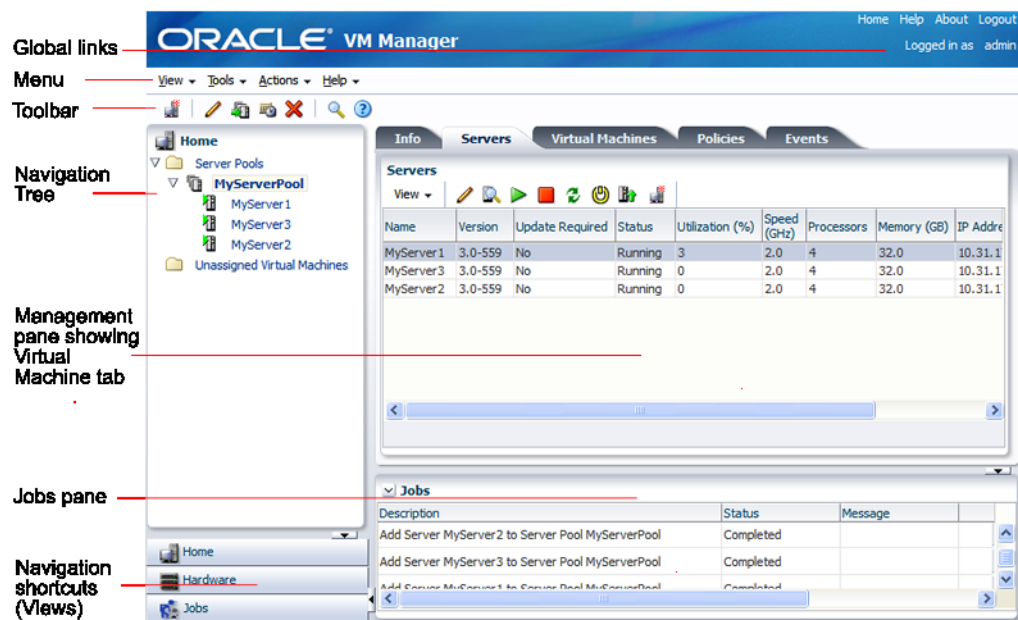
Global links

Menu

Toolbar

Navigation Tree

Management pane showing Virtual Machine tab

Jobs pane

Navigation shortcuts (Views)

ORACLE® VM Manager

Home Help About Logout

Logged in as admin

View ▾ Tools ▾ Actions ▾ Help ▾

Home

Server Pools

MyServerPool

MyServer1

MyServer3

MyServer2

Unassigned Virtual Machines

Info Servers Virtual Machines Policies Events

Servers

View ▾

| Name | Version | Update Required | Status | Utilization (%) | Speed (GHz) | Processors | Memory (GB) | IP Addre |
|---|---|---|---|---|---|---|---|---|
| MyServer1 | 3.0-559 | No | Running | 3 | 2.0 | 4 | 32.0 | 10.31.1 |
| MyServer3 | 3.0-559 | No | Running | 0 | 2.0 | 4 | 32.0 | 10.31.1 |
| MyServer2 | 3.0-559 | No | Running | 0 | 2.0 | 4 | 32.0 | 10.31.1 |

Jobs

| Description | Status | Message |
|---|---|---|
| Add Server MyServer2 to Server Pool MyServerPool | Completed | |
| Add Server MyServer3 to Server Pool MyServerPool | Completed | |
| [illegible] | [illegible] | |

Home

Hardware

Jobs